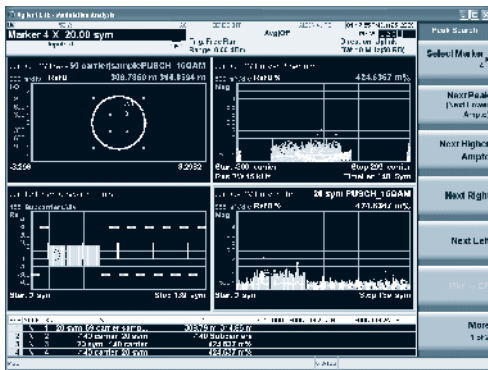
Marker 4 X 20.00 sym

Avg|OP

Trig: Free Run

Range: 0.00 dBm

PUSCH 16QAM

308.7360 m 344.8534 m

-3.250

3.2052

Ref 0 %

424.6367 m%

Start 0 sym

Stop 139 sym

20 sym PUSCH_16QAM

423.6367 m%

Start 0 sym

Stop 139 sym

1 20 sym

2

3

4

Peak Search

Select Marker

Next Peak

Next Higher Ampl

Next Right

Next Left

More 1 of 2